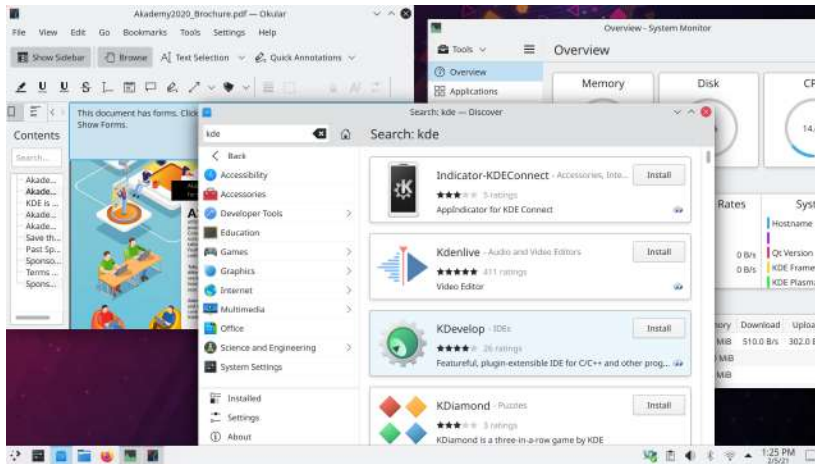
Akademy2020_Brochure.pdf — Okular

File View Edit Go Bookmarks Tools Settings Help

Show Sidebar Browse Text Selection Quick Annotations

This document has forms. Click Show Forms.

Contents

Search...

Akade...
Akade...
KDE is ...
Akade...
Akade...
Save th...
Past Sp...
Sponso...
Terms ...
Spons...

Overview - System Monitor

Tools

Overview

Overview

Applications

Memory

Disk

CP

14.

Rates

Syst

Hostname

0 B/s

0 B/s

Qt Version

KDE Frame

KDE Plasma

Download

Uplo

MiB

510.0 B/s

302.0 B

MiB

MiB

Search: kde — Discover

kde

Search: kde

Back

Accessibility

Accessories

Developer Tools

Education

Games

Graphics

Internet

Multimedia

Office

Science and Engineering

System Settings

Installed

Settings

About

Indicator-KDEConnect - Accessories, Inte...
5 ratings
AppIndicator for KDE Connect
Install

Kdenlive - Audio and Video Editors
411 ratings
Video Editor
Install

KDevelop - IDEs
26 ratings
Featureful, plugin-extensible IDE for C/C++ and other prog...
Install

KDiamond - Puzzles
3 ratings
KDiamond is a three-in-a-row game by KDE
Install

1:25 PM
2/5/21